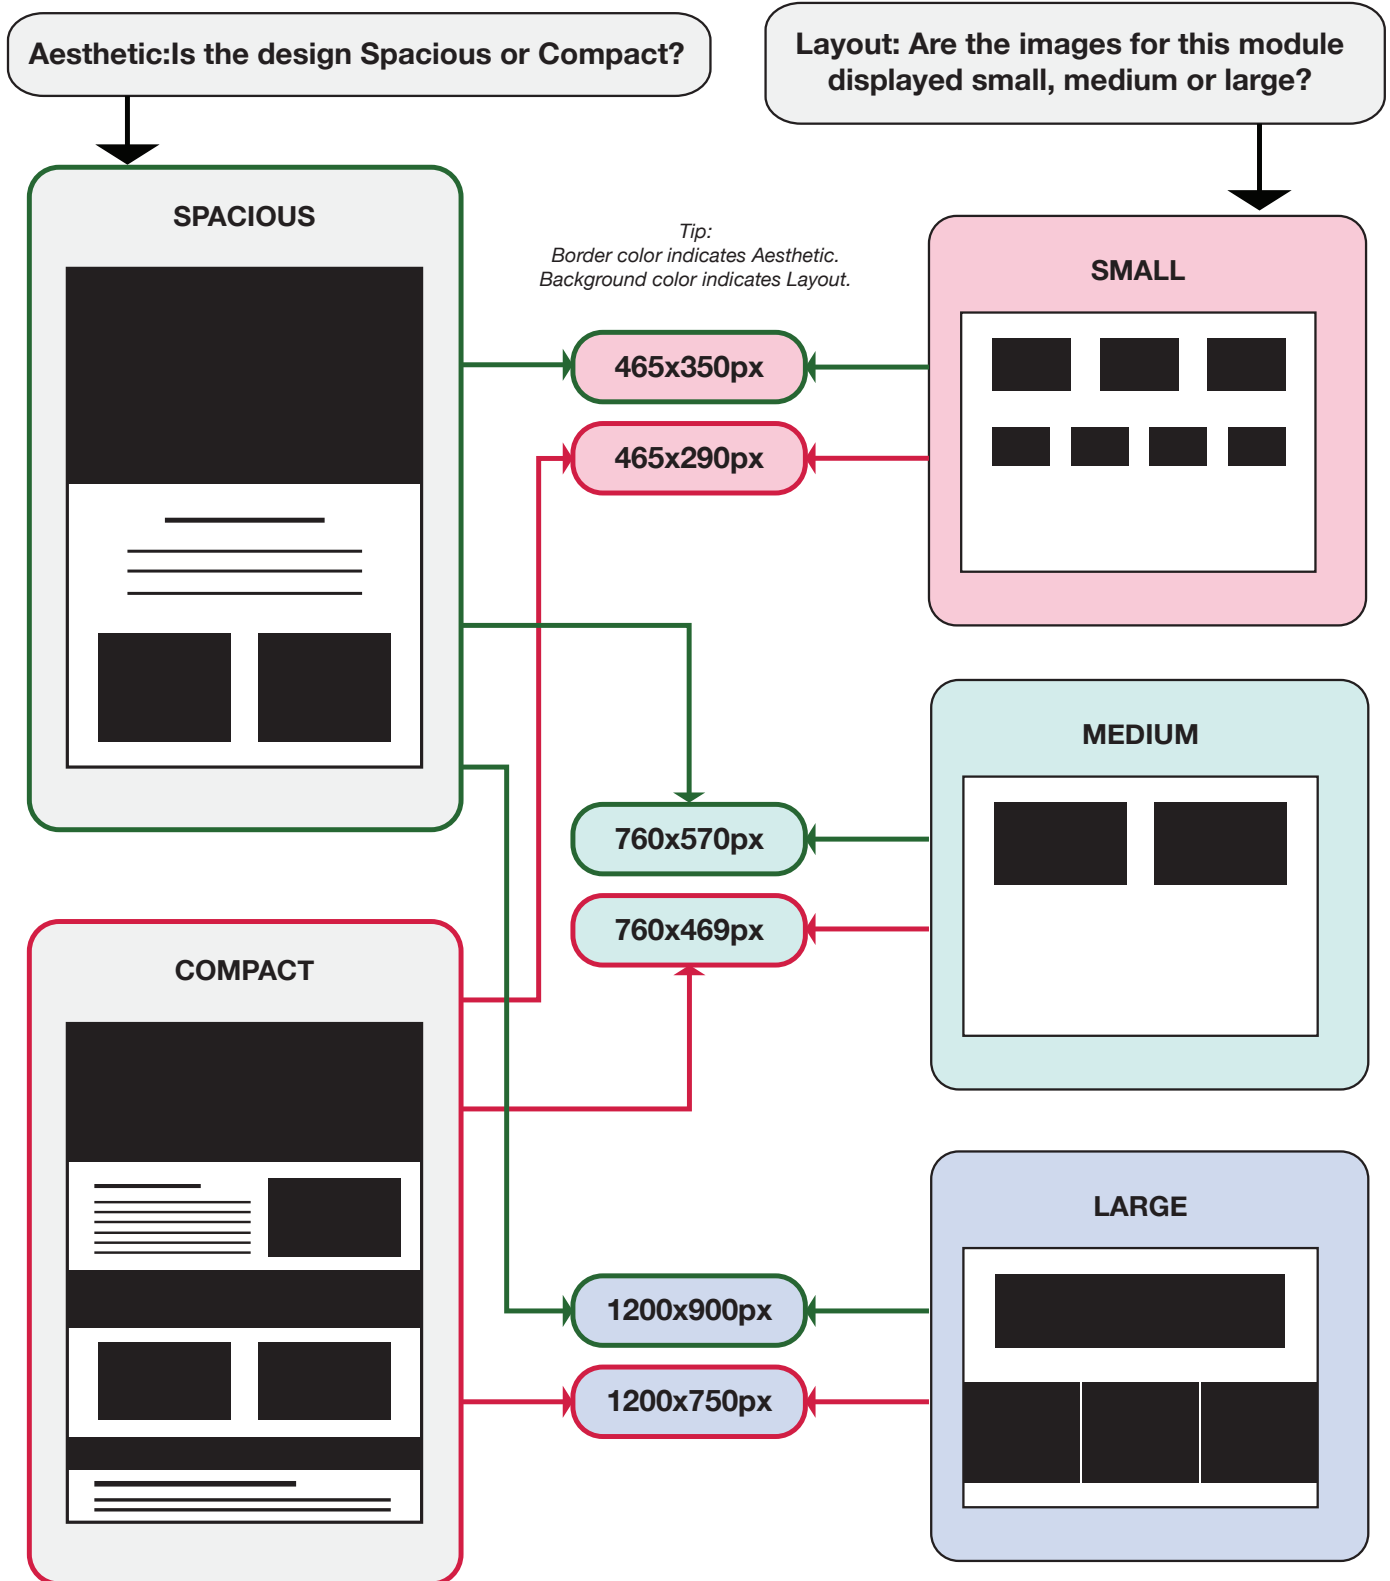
Aesthetic:Is the design Spacious or Compact?

Layout: Are the images for this module displayed small, medium or large?

SPACIOUS

Tip:
Border color indicates Aesthetic.
Background color indicates Layout.

SMALL

465x350px

465x290px

MEDIUM

760x570px

760x469px

COMPACT

LARGE

1200x900px

1200x750px